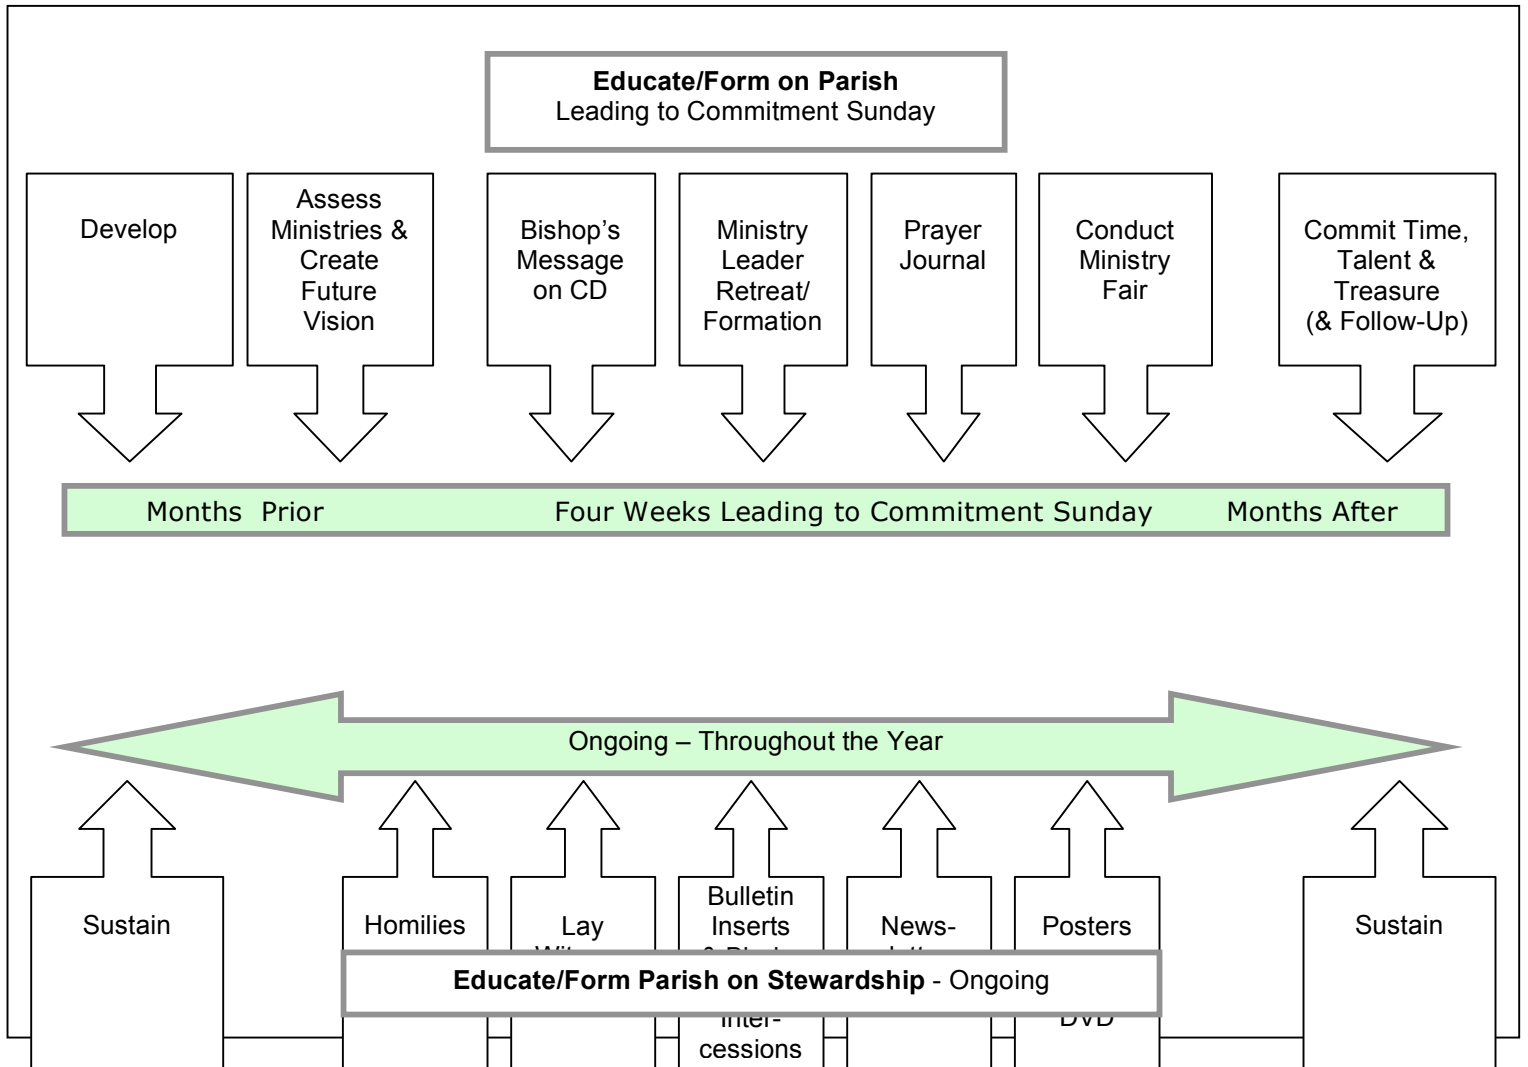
**Educate/Form on Parish**
Leading to Commitment Sunday

Develop

Assess Ministries & Create Future Vision

Bishop's Message on CD

Ministry Leader Retreat/ Formation

Prayer Journal

Conduct Ministry Fair

Commit Time, Talent & Treasure (& Follow-Up)

Months Prior    Four Weeks Leading to Commitment Sunday    Months After

Ongoing – Throughout the Year

Sustain

Homilies

Lay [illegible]

Bulletin Inserts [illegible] Inter-cessions

News-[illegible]

Posters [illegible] DVD

Sustain

**Educate/Form Parish on Stewardship** - Ongoing